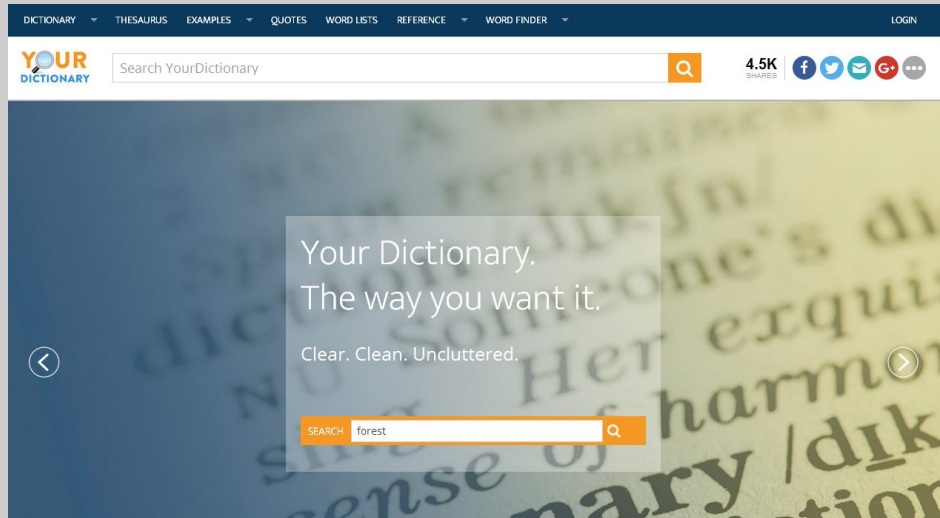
DICTIONARY THESAURUS EXAMPLES QUOTES WORD LISTS REFERENCE WORD FINDER LOGIN

YOUR DICTIONARY

Search YourDictionary

4.5K SHARES

Your Dictionary.
The way you want it.

Clear. Clean. Uncluttered.

SEARCH forest